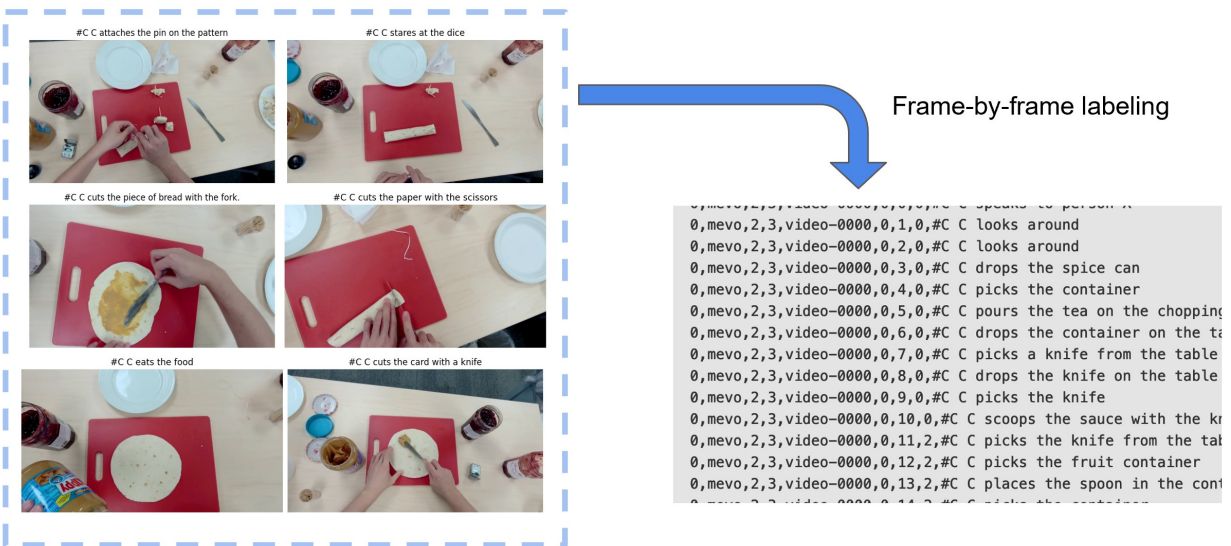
#C C attaches the pin on the pattern

#C C stares at the dice

#C C cuts the piece of bread with the fork.

#C C cuts the paper with the scissors

#C C eats the food

#C C cuts the card with a knife

Frame-by-frame labeling

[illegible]
0,mevo,2,3,video-0000,0,1,0,#C C looks around
0,mevo,2,3,video-0000,0,2,0,#C C looks around
0,mevo,2,3,video-0000,0,3,0,#C C drops the spice can
0,mevo,2,3,video-0000,0,4,0,#C C picks the container
0,mevo,2,3,video-0000,0,5,0,#C C pours the tea on the chopping
0,mevo,2,3,video-0000,0,6,0,#C C drops the container on the ta
0,mevo,2,3,video-0000,0,7,0,#C C picks a knife from the table
0,mevo,2,3,video-0000,0,8,0,#C C drops the knife on the table
0,mevo,2,3,video-0000,0,9,0,#C C picks the knife
0,mevo,2,3,video-0000,0,10,0,#C C scoops the sauce with the kn
0,mevo,2,3,video-0000,0,11,2,#C C picks the knife from the tab
0,mevo,2,3,video-0000,0,12,2,#C C picks the fruit container
0,mevo,2,3,video-0000,0,13,2,#C C places the spoon in the cont
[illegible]